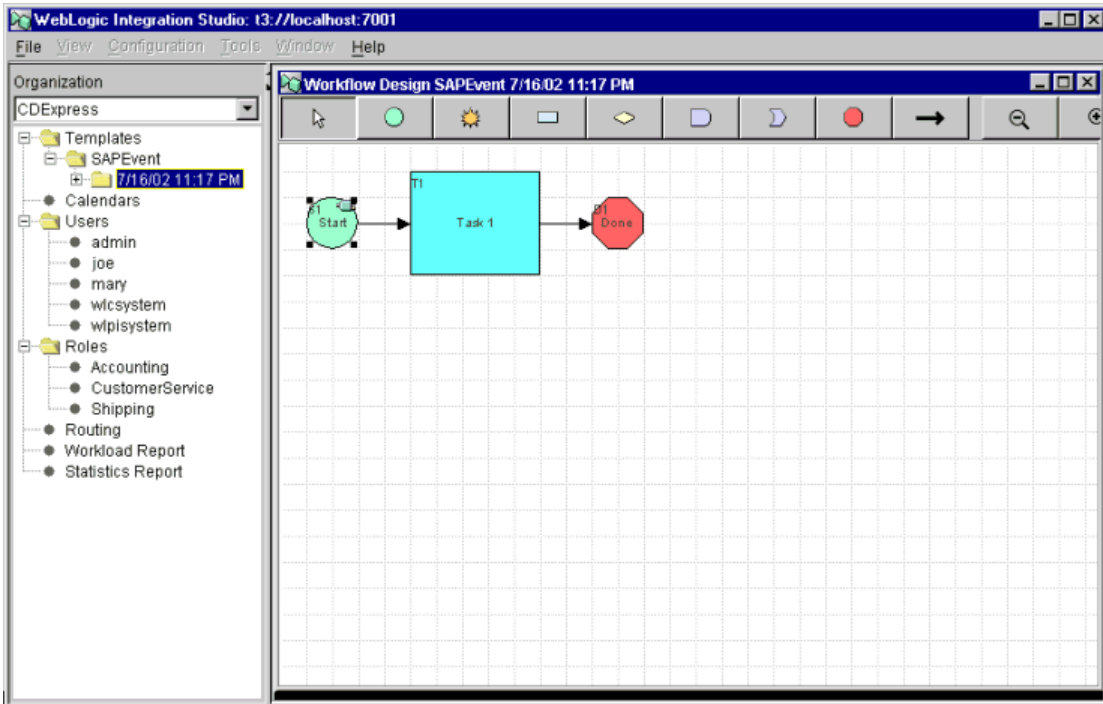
WebLogic Integration Studio: t3://localhost:7001

File View Configuration Tools Window Help

Organization

CDExpress

Templates
SAPEvent
7/16/02 11:17 PM
Calendars
Users
admin
joe
mary
wlcsystem
wlpisystem
Roles
Accounting
CustomerService
Shipping
Routing
Workload Report
Statistics Report

Workflow Design SAPEvent 7/16/02 11:17 PM

S1
Start

T1
Task 1

D1
Done